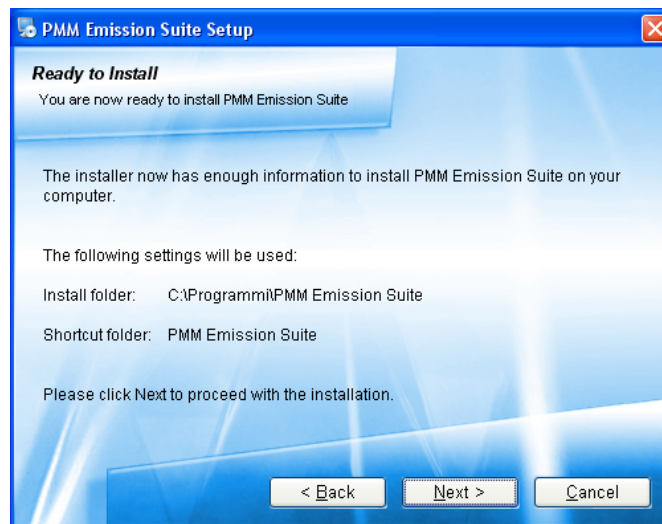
PMM Emission Suite Setup

Ready to Install
You are now ready to install PMM Emission Suite

The installer now has enough information to install PMM Emission Suite on your computer.

The following settings will be used:

Install folder: C:\Programmi\PMM Emission Suite

Shortcut folder: PMM Emission Suite

Please click Next to proceed with the installation.

< Back
Next >
Cancel